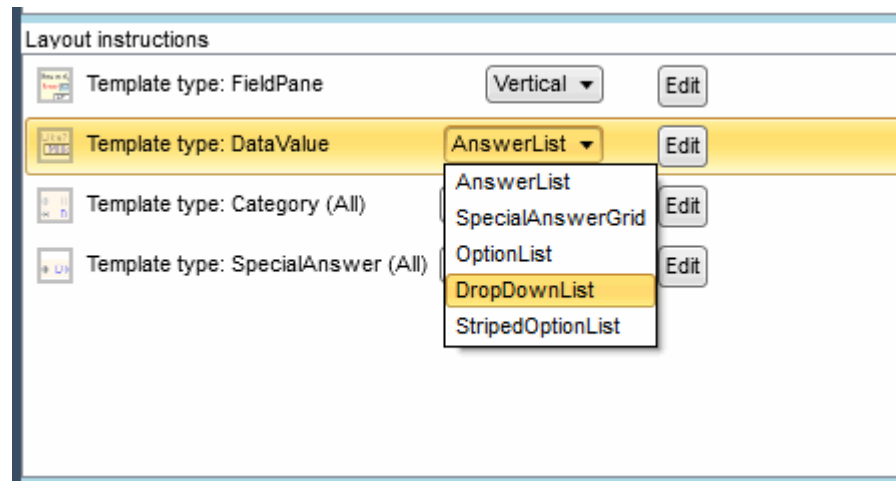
Layout instructions

Template type: FieldPane Vertical Edit

Template type: DataValue AnswerList Edit

AnswerList
SpecialAnswerGrid
OptionList
DropDownList
StripedOptionList

Template type: Category (All) Edit

Template type: SpecialAnswer (All) Edit